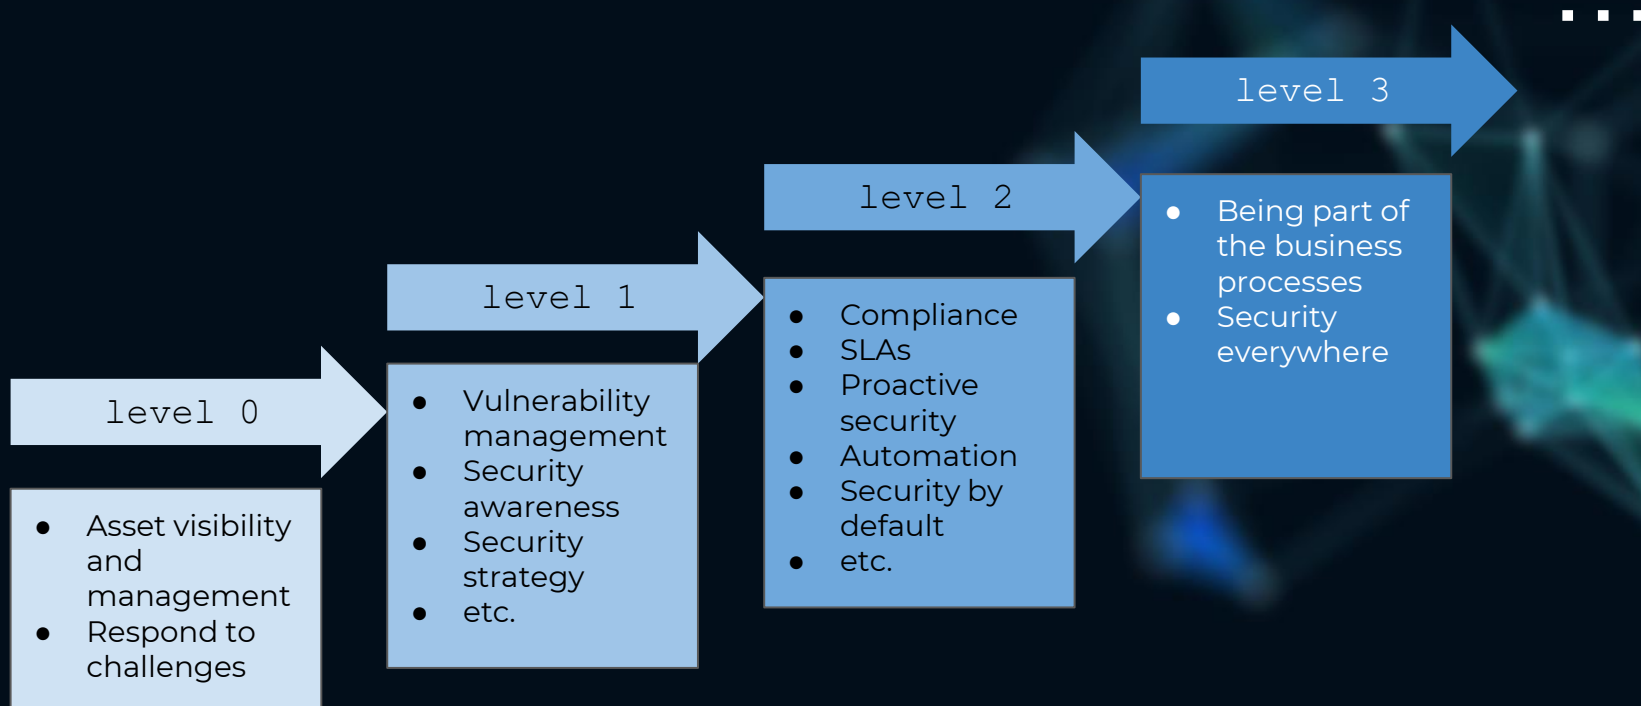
level 0

- Asset visibility and management
- Respond to challenges

level 1

- Vulnerability management
- Security awareness
- Security strategy
- etc.

level 2

- Compliance
- SLAs
- Proactive security
- Automation
- Security by default
- etc.

level 3

- Being part of the business processes
- Security everywhere